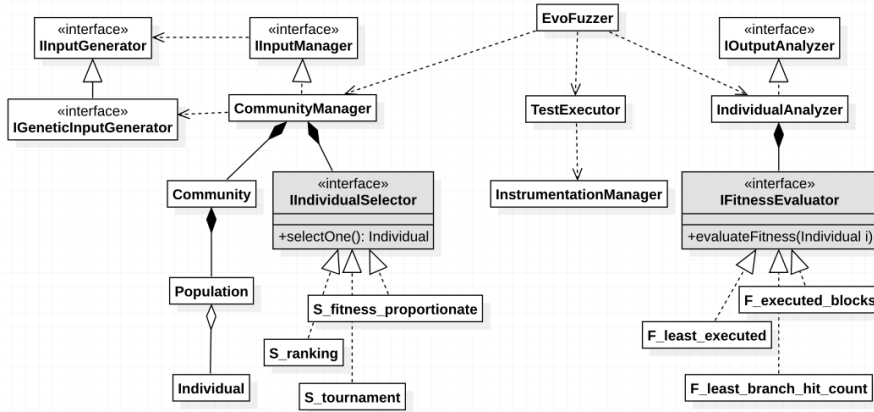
«interface»
IInputGenerator

«interface»
IInputManager

EvoFuzzer

«interface»
IOutputAnalyzer

«interface»
IGeneticInputGenerator

CommunityManager

TestExecutor

IndividualAnalyzer

Community

«interface»
IIndividualSelector

+selectOne(): Individual

InstrumentationManager

«interface»
IFitnessEvaluator

+evaluateFitness(Individual i)

Population

S_fitness_proportionate

F_executed_blocks

F_least_executed

S_ranking

Individual

S_tournament

F_least_branch_hit_count